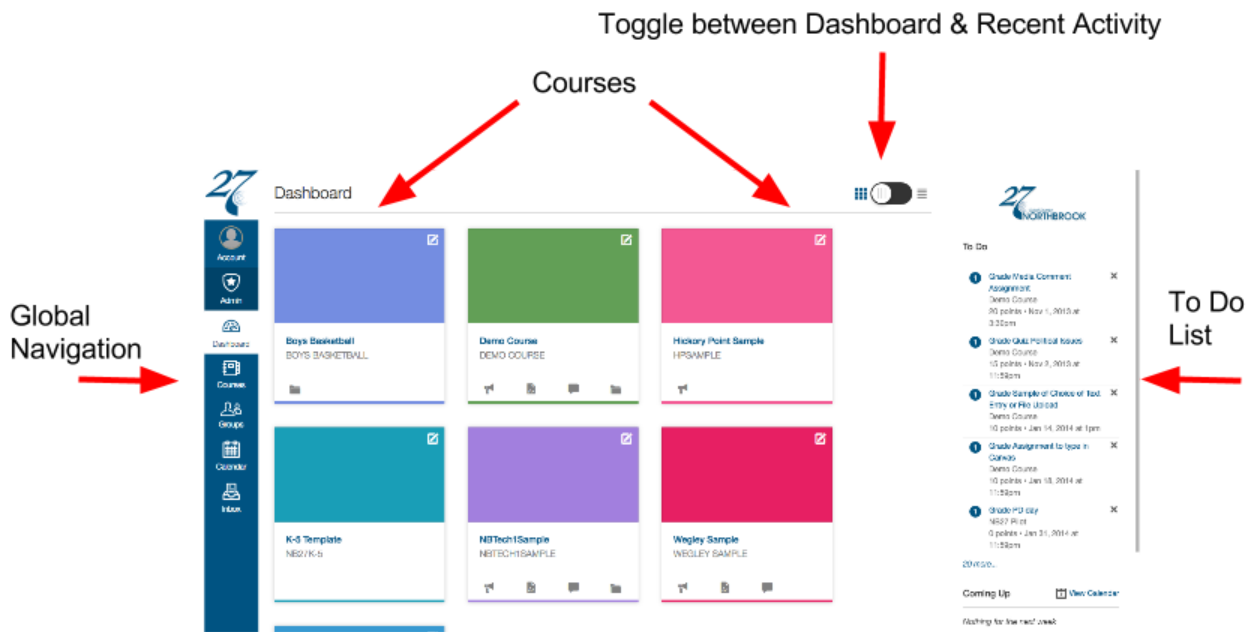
Toggle between Dashboard & Recent Activity

Courses

Global Navigation

To Do List

27

Account

Admin

Dashboard

Courses

Groups

Calendar

Inbox

Dashboard

Boys Basketball
BOYS BASKETBALL

Demo Course
DEMO COURSE

Hickory Point Sample
HPSAMPLE

K-5 Template
NB27K-5

NBTech1Sample
NBTECH1SAMPLE

Wegley Sample
WEGLEY SAMPLE

27 NORTHBROOK

To Do

Grade Media Comment Assignment
Demo Course
20 points • Nov 1, 2013 at 3:30pm

Grade Quiz Political Issues
Demo Course
15 points • Nov 2, 2013 at 11:59pm

Grade Sample of Choice of Text Entry or File Upload
Demo Course
10 points • Jan 14, 2014 at 1pm

Grade Assignment to type in Canvas
Demo Course
10 points • Jan 18, 2014 at 11:59pm

Grade PD day
NB27 Pilot
0 points • Jan 31, 2014 at 11:59pm

20 more...

Coming Up

View Calendar

Nothing for the next week